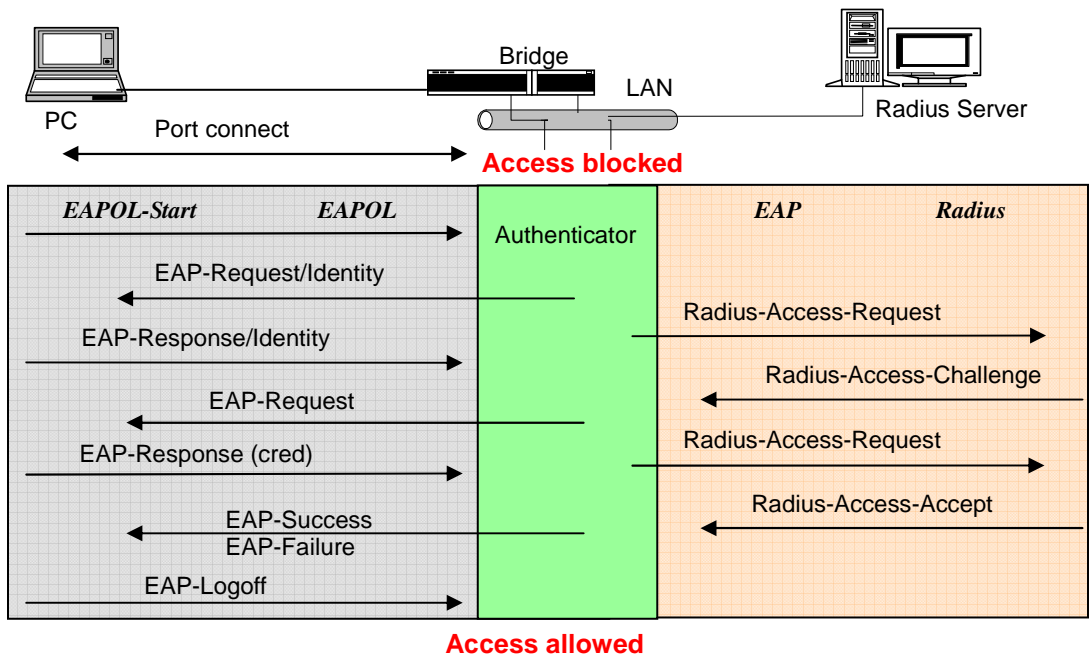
Bridge
LAN
PC
Radius Server
Port connect
Access blocked
EAPOL-Start
EAPOL
Authenticator
EAP
Radius
EAP-Request/Identity
Radius-Access-Request
EAP-Response/Identity
Radius-Access-Challenge
EAP-Request
Radius-Access-Request
EAP-Response (cred)
Radius-Access-Accept
EAP-Success
EAP-Failure
EAP-Logoff
Access allowed